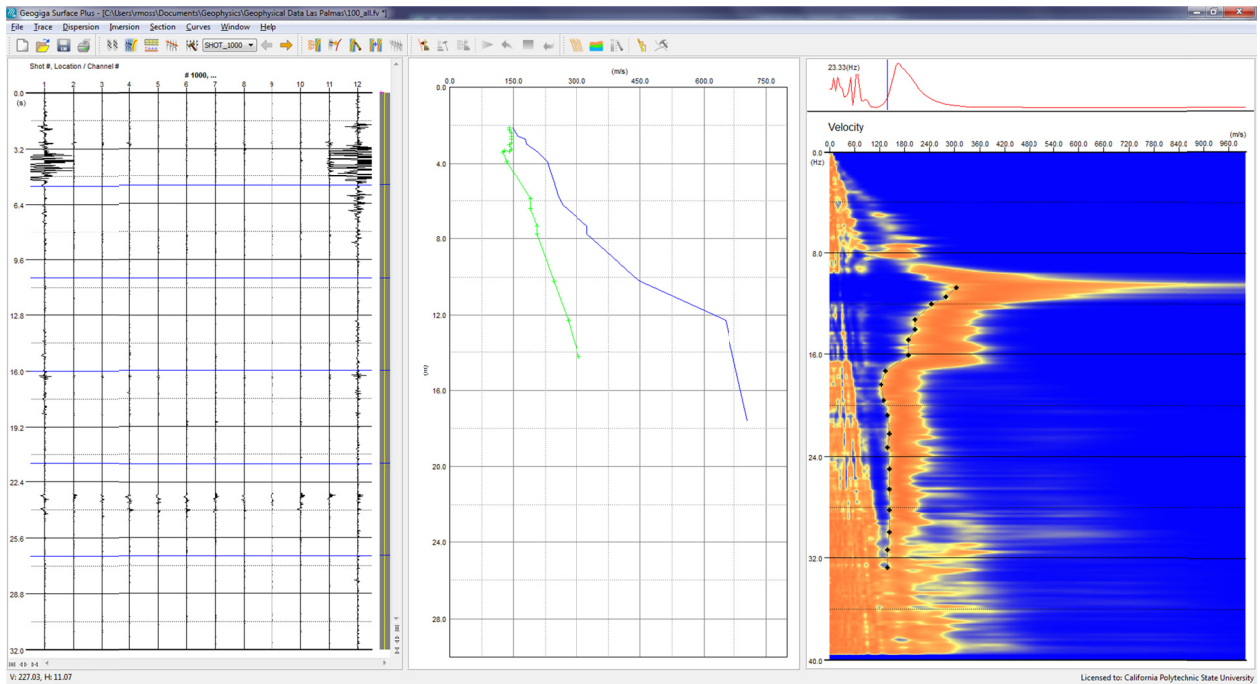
Geogiga Surface Plus - [C:\Users\rmoss\Documents\Geophysics\Geophysical Data Las Palmas\100_all.fv *]

File Trace Dispersion Inversion Section Curves Window Help

SHOT_1000

Shot #, Location / Channel #

# 1000, ...

1 2 3 4 5 6 7 8 9 10 11 12

0.0
(s)
3.2
6.4
9.6
12.8
16.0
19.2
22.4
25.6
28.8
32.0

(m/s)
0.0 150.0 300.0 450.0 600.0 750.0

0.0
4.0
8.0
12.0
16.0
20.0
24.0
28.0
(m)

23.33(Hz)

Velocity

(m/s)
0.0 60.0 120.0 180.0 240.0 300.0 360.0 420.0 480.0 540.0 600.0 660.0 720.0 780.0 840.0 900.0 960.0

0.0
(Hz)
8.0
16.0
24.0
32.0
40.0

V: 227.03, H: 11.07

Licensed to: California Polytechnic State University